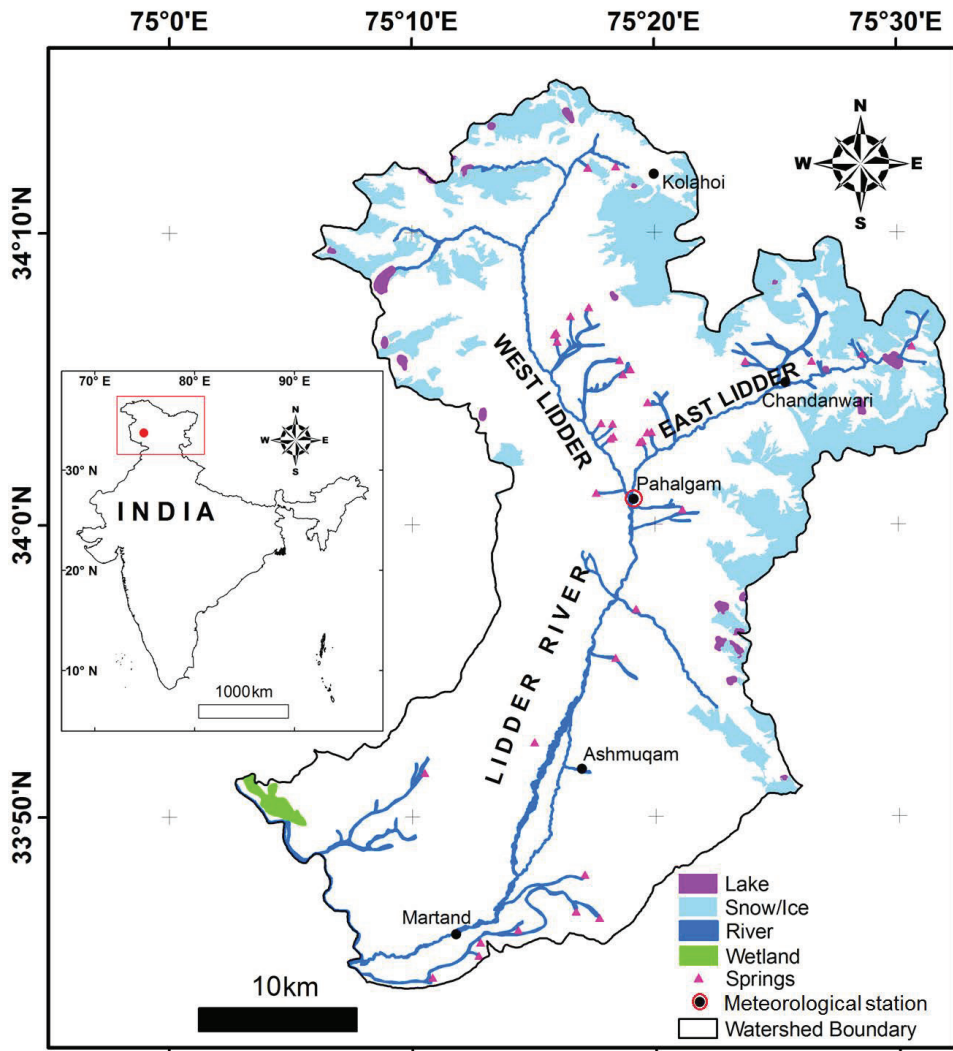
75°0'E
75°10'E
75°20'E
75°30'E

34°10'N
34°0'N
33°50'N

N
W
E
S

Kolahoi

70° E
80° E
90° E
30° N
20° N
10° N
N
W
E
S
INDIA
1000km

WEST LIDDER
EAST LIDDER
Chandanwari
Pahalgam
LIDDER RIVER
Ashmuqam
Martand

Lake
Snow/Ice
River
Wetland
Springs
Meteorological station
Watershed Boundary

10km